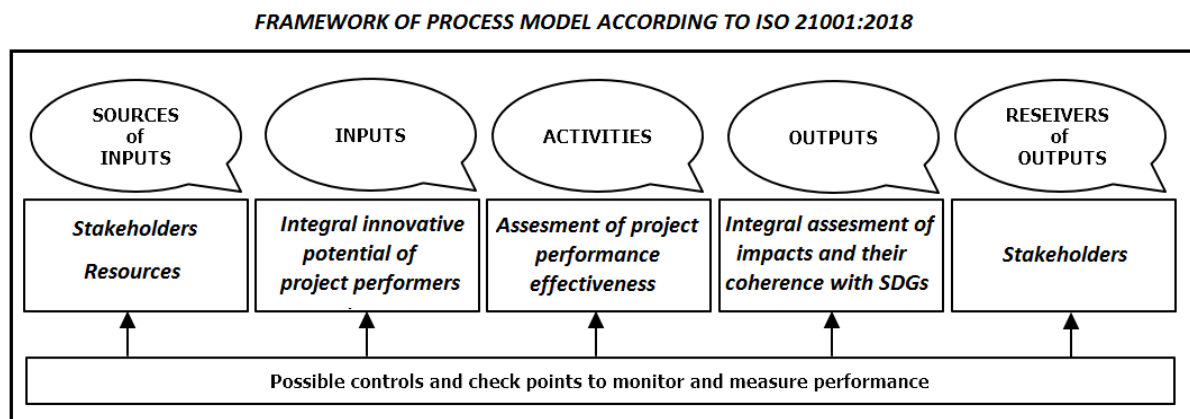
FRAMEWORK OF PROCESS MODEL ACCORDING TO ISO 21001:2018

SOURCES of INPUTS

INPUTS

ACTIVITIES

OUTPUTS

RESEIVERS of OUTPUTS

Stakeholders

Resources

Integral innovative potential of project performers

Assesment of project performance effectiveness

Integral assesment of impacts and their coherence with SDGs

Stakeholders

Possible controls and check points to monitor and measure performance